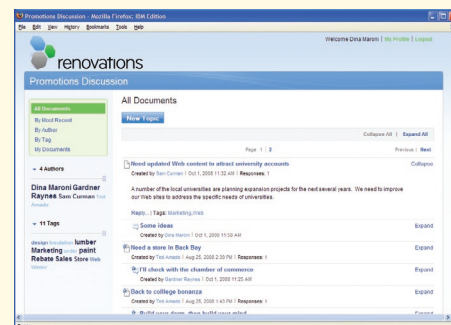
Promotions Discussion - Mozilla Firefox: IBM Edition

File Edit View History Bookmarks Tools Help

Welcome Dina Maroni | My Profile | Logout

renovations

Promotions Discussion

All Documents
By Most Recent
By Author
By Tag
By Documents

4 Authors

Dina Maroni Gardner Raynes Sam Curman Ted Amado

11 Tags

design brainstorm lumber Marketing media paint Rebate Sales Store Web Winter

All Documents

New Topic

Collapse All | Expand All

Page 1 2

Previous | Next

Need updated Web content to attract university accounts

Collapse

Created by Sam Curman | Oct 1, 2008 11:32 AM | Responses: 1

A number of the local universities are planning expansion projects for the next several years. We need to improve our Web sites to address the specific needs of universities.

Reply | Tags: Marketing,Web

Some ideas

Expand

Created by Dina Maroni | Oct 1, 2008 11:50 AM

Need a store in Back Bay

Expand

Created by Ted Amado | Aug 25, 2008 2:38 PM | Responses: 1

I'll check with the chamber of commerce

Expand

Created by Gardner Raynes | Oct 1, 2008 11:25 AM

Back to college bonanza

Expand

Created by Ted Amado | Aug 25, 2008 1:43 PM | Responses: 1

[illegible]

Expand